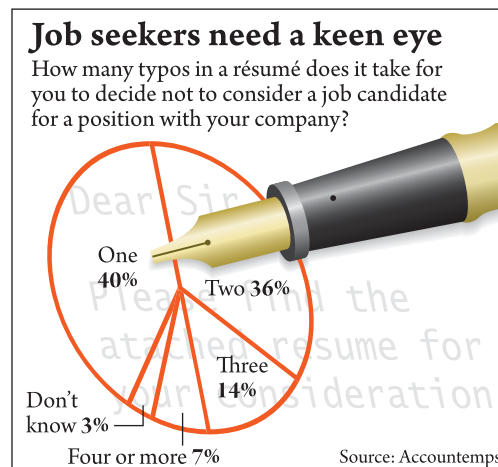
Job seekers need a keen eye

How many typos in a résumé does it take for you to decide not to consider a job candidate for a position with your company?

Dear Sir,
Please find the atached resume for your consideration

One
40%

Two 36%

Three
14%

Don't
know 3%

Four or more 7%

Source: Accountemps